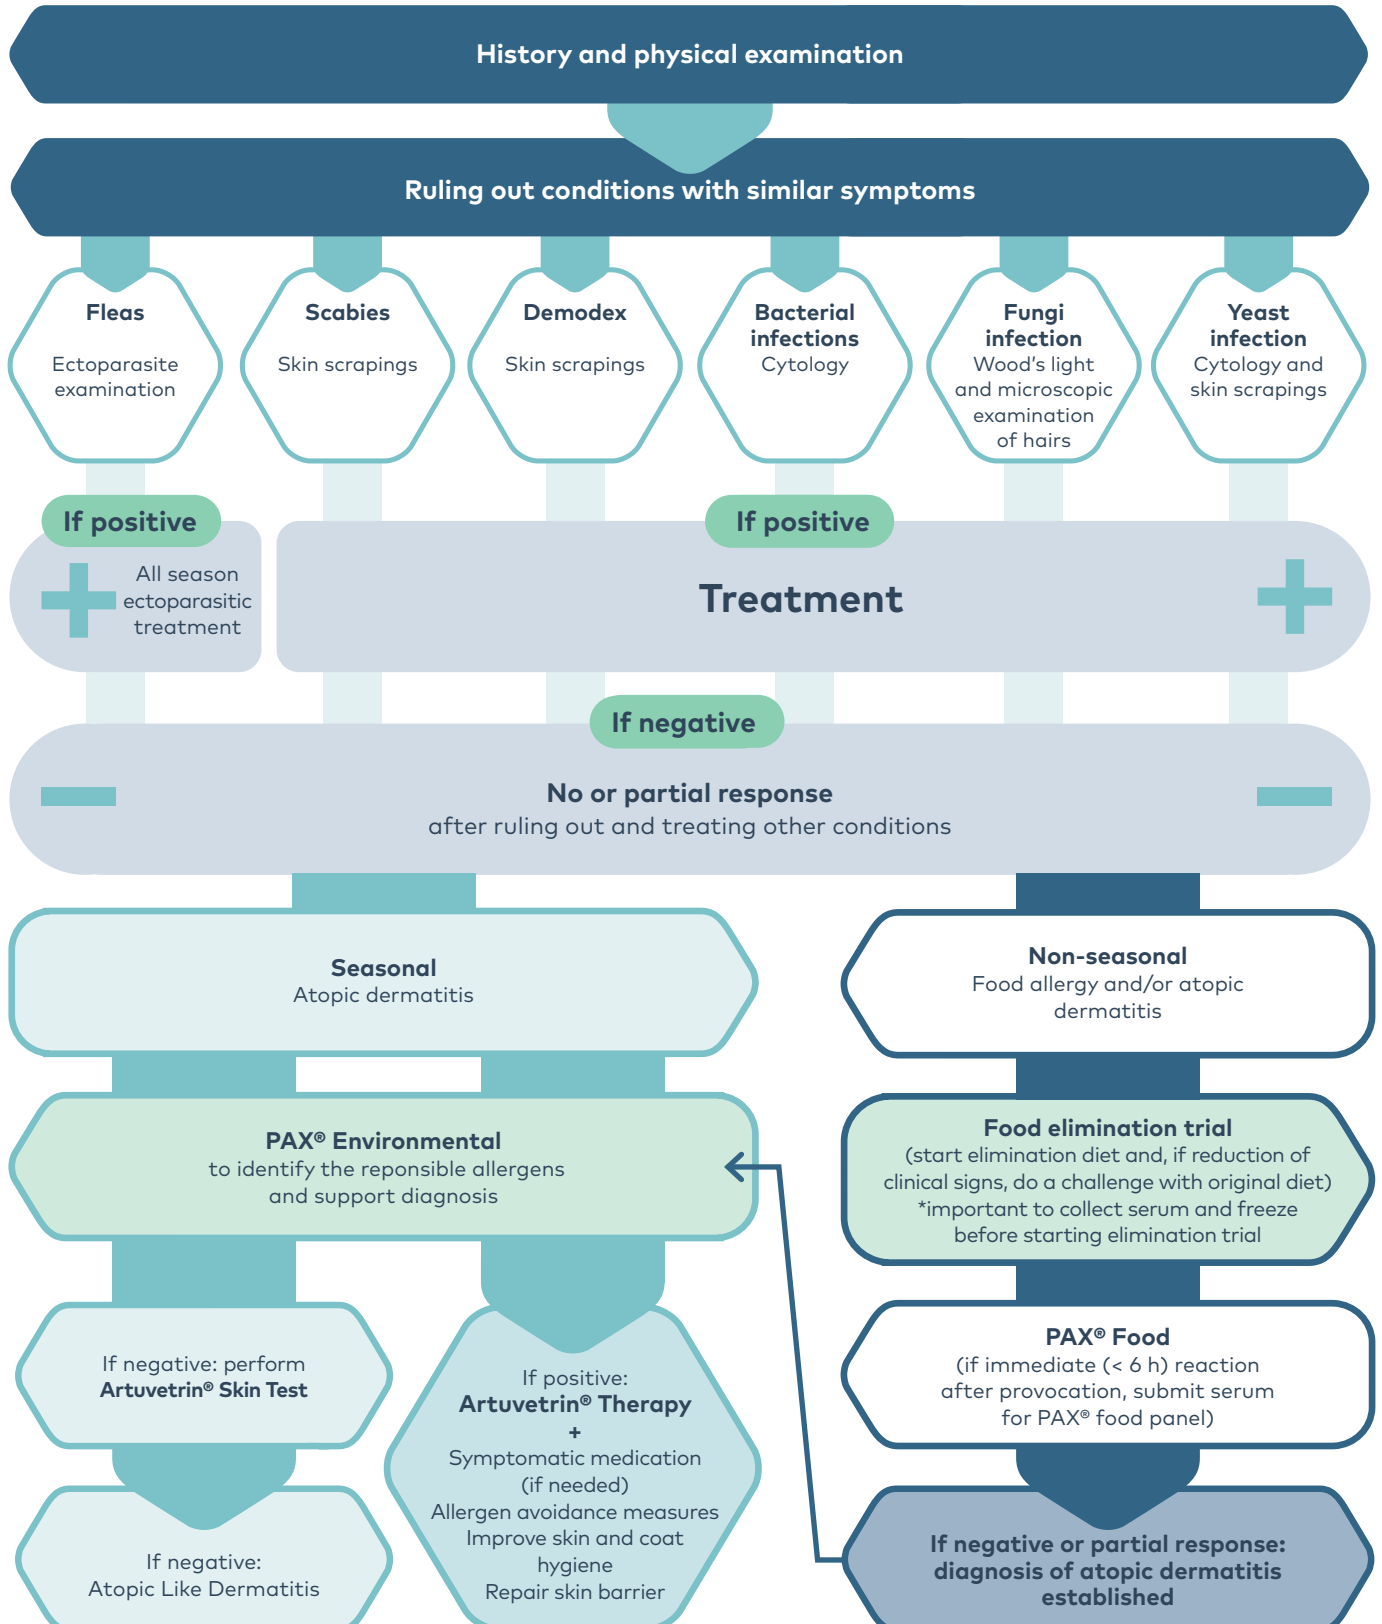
History and physical examination

Ruling out conditions with similar symptoms

Fleas
Ectoparasite examination

Scabies
Skin scrapings

Demodex
Skin scrapings

Bacterial infections
Cytology

Fungi infection
Wood's light and microscopic examination of hairs

Yeast infection
Cytology and skin scrapings

If positive

All season ectoparasitic treatment

If positive

Treatment

If negative

No or partial response
after ruling out and treating other conditions

Seasonal
Atopic dermatitis

Non-seasonal
Food allergy and/or atopic dermatitis

PAX® Environmental
to identify the reponsible allergens and support diagnosis

Food elimination trial
(start elimination diet and, if reduction of clinical signs, do a challenge with original diet)
*important to collect serum and freeze before starting elimination trial

PAX® Food
(if immediate (< 6 h) reaction after provocation, submit serum for PAX® food panel)

If negative: perform
Artuvetrin® Skin Test

If positive:
Artuvetrin® Therapy
+
Symptomatic medication (if needed)
Allergen avoidance measures
Improve skin and coat hygiene
Repair skin barrier

If negative:
Atopic Like Dermatitis

If negative or partial response: diagnosis of atopic dermatitis established